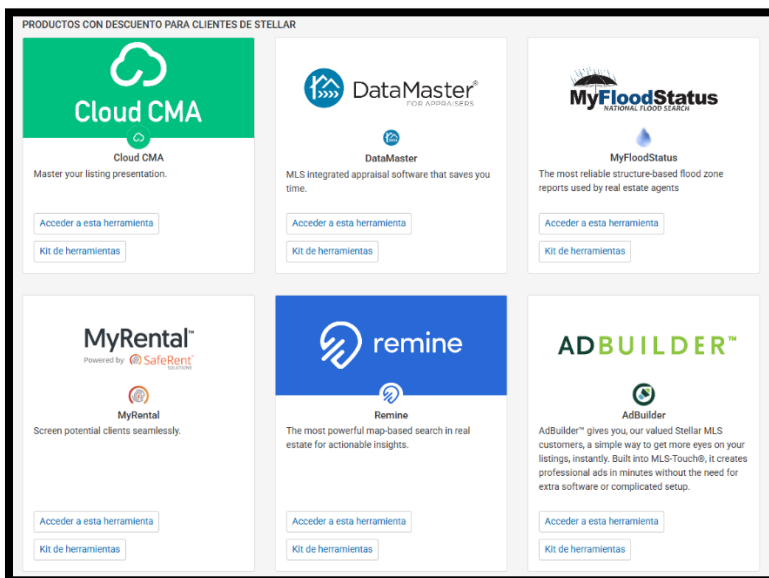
PRODUCTOS CON DESCUENTO PARA CLIENTES DE STELLAR

Cloud CMA

Cloud CMA
Master your listing presentation.

Acceder a esta herramienta
Kit de herramientas

DataMaster®
FOR APPRAISERS

DataMaster
MLS integrated appraisal software that saves you time.

Acceder a esta herramienta
Kit de herramientas

MyFloodStatus
NATIONAL FLOOD SEARCH

MyFloodStatus
The most reliable structure-based flood zone reports used by real estate agents

Acceder a esta herramienta
Kit de herramientas

MyRental™
Powered by SafeRent SOLUTIONS

MyRental
Screen potential clients seamlessly.

Acceder a esta herramienta
Kit de herramientas

remine

Remine
The most powerful map-based search in real estate for actionable insights.

Acceder a esta herramienta
Kit de herramientas

ADBUILDER™

AdBuilder
AdBuilder™ gives you, our valued Stellar MLS customers, a simple way to get more eyes on your listings, instantly. Built into MLS-Touch®, it creates professional ads in minutes without the need for extra software or complicated setup.

Acceder a esta herramienta
Kit de herramientas